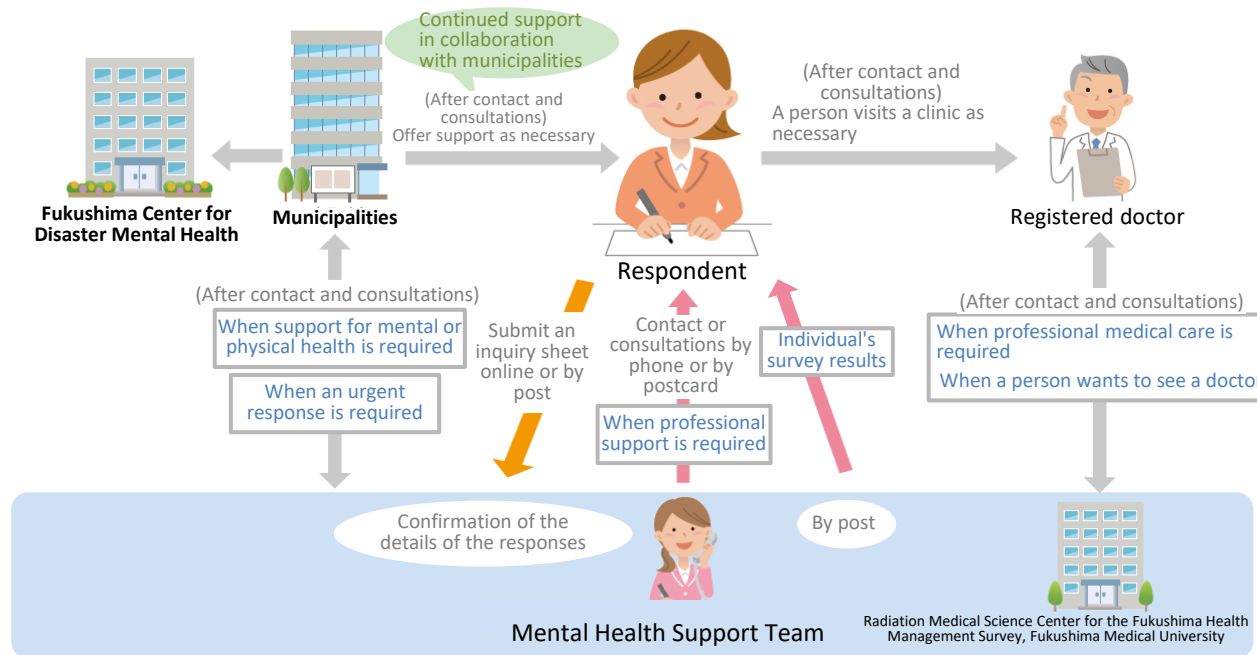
Continued support in collaboration with municipalities

(After contact and consultations) Offer support as necessary

(After contact and consultations) A person visits a clinic as necessary

Fukushima Center for Disaster Mental Health

Municipalities

Respondent

Registered doctor

(After contact and consultations)

When support for mental or physical health is required

When an urgent response is required

Submit an inquiry sheet online or by post

Contact or consultations by phone or by postcard

When professional support is required

Individual's survey results

(After contact and consultations)

When professional medical care is required

When a person wants to see a doctor

Confirmation of the details of the responses

By post

Mental Health Support Team

Radiation Medical Science Center for the Fukushima Health Management Survey, Fukushima Medical University